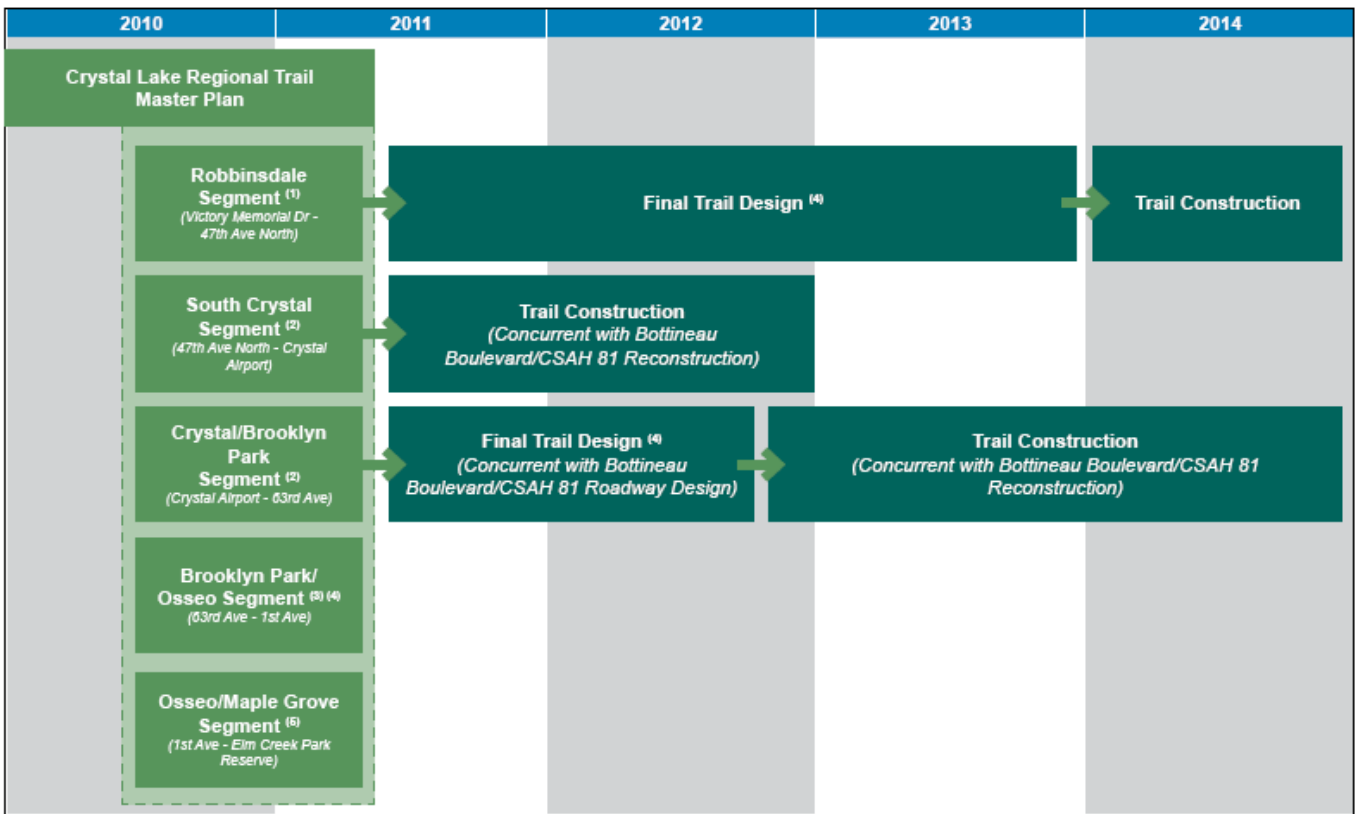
2010

2011

2012

2013

2014

Crystal Lake Regional Trail Master Plan

Robbinsdale Segment $^{(1)}$
(Victory Memorial Dr - 47th Ave North)

Final Trail Design $^{(4)}$

Trail Construction

South Crystal Segment $^{(2)}$
(47th Ave North - Crystal Airport)

Trail Construction
(Concurrent with Bottineau Boulevard/CSAH 81 Reconstruction)

Crystal/Brooklyn Park Segment $^{(2)}$
(Crystal Airport - 63rd Ave)

Final Trail Design $^{(4)}$
(Concurrent with Bottineau Boulevard/CSAH 81 Roadway Design)

Trail Construction
(Concurrent with Bottineau Boulevard/CSAH 81 Reconstruction)

Brooklyn Park/ Osseo Segment $^{(3)(4)}$
(63rd Ave - 1st Ave)

Osseo/Maple Grove Segment $^{(5)}$
(1st Ave - Elm Creek Park Reserve)